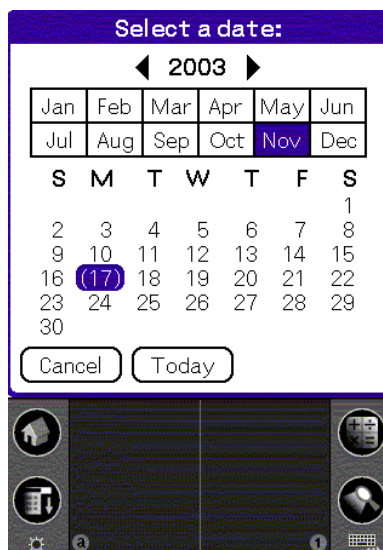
Select a date:

◀ 2003 ▶

| Jan | Feb | Mar | Apr | May | Jun |
|---|---|---|---|---|---|
| Jul | Aug | Sep | Oct | Nov | Dec |

| S | M | T | W | T | F | S |
|---|---|---|---|---|---|---|
| | | | | | | 1 |
| 2 | 3 | 4 | 5 | 6 | 7 | 8 |
| 9 | 10 | 11 | 12 | 13 | 14 | 15 |
| 16 | 17 | 18 | 19 | 20 | 21 | 22 |
| 23 | 24 | 25 | 26 | 27 | 28 | 29 |
| 30 | | | | | | |

Cancel Today

a 1